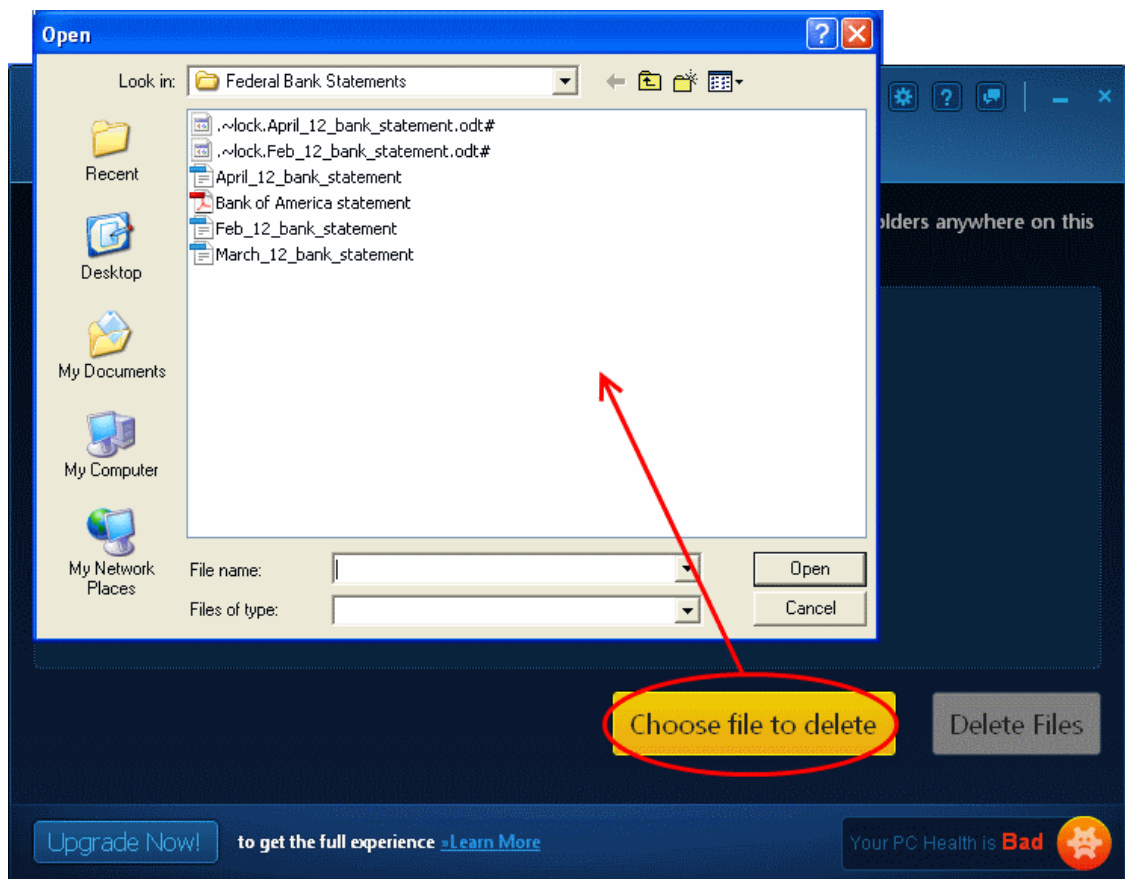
Open

Look in: Federal Bank Statements

Recent
Desktop
My Documents
My Computer
My Network Places

.~lock.April_12_bank_statement.odt#
.~lock.Feb_12_bank_statement.odt#
April_12_bank_statement
Bank of America statement
Feb_12_bank_statement
March_12_bank_statement

File name:
Files of type:
Open
Cancel

olders anywhere on this

Choose file to delete
Delete Files

Upgrade Now! to get the full experience »Learn More

Your PC Health is Bad